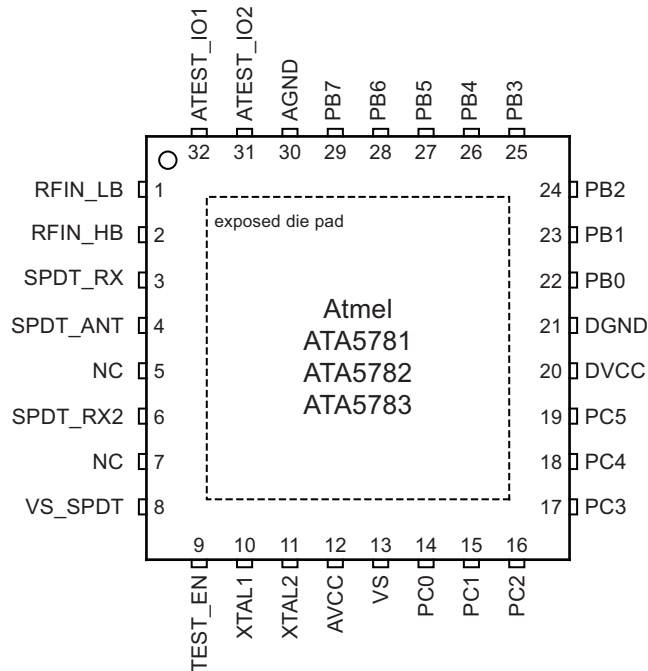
ATEST_IO1 32
ATEST_IO2 31
AGND 30
PB7 29
PB6 28
PB5 27
PB4 26
PB3 25

RFIN_LB 1
RFIN_HB 2
SPDT_RX 3
SPDT_ANT 4
NC 5
SPDT_RX2 6
NC 7
VS_SPDT 8

exposed die pad

Atmel
ATA5781
ATA5782
ATA5783

24 PB2
23 PB1
22 PB0
21 DGND
20 DVCC
19 PC5
18 PC4
17 PC3

9 TEST_EN
10 XTAL1
11 XTAL2
12 AVCC
13 VS
14 PC0
15 PC1
16 PC2